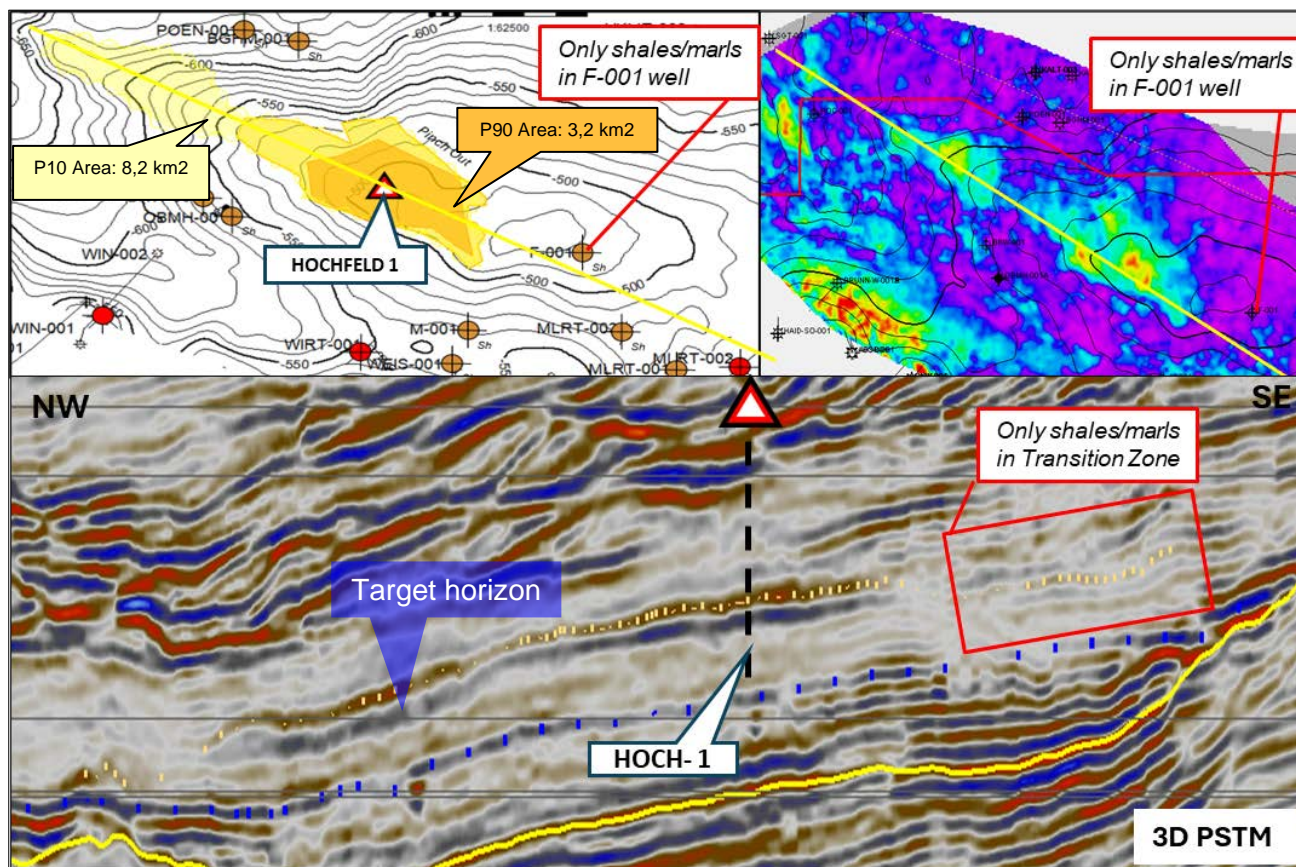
POEN-001
BGHMT-001
Sh
-600
1:62500
-550
-600
-550
-550
Only shales/marls in F-001 well
P90 Area: 3,2 km2
Pinch Out
P10 Area: 8,2 km2
-500
OBMH-00
WIN-002
HOCHFELD 1
F-001
Sh
-500
WIN-001
WIRT-00
M-001
Sh
MLRT-002
WEIS-001
MLRT-00
MLRT-002
Only shales/marls in F-001 well
NW
SE
Only shales/marls in Transition Zone
Target horizon
HOCH- 1
3D PSTM